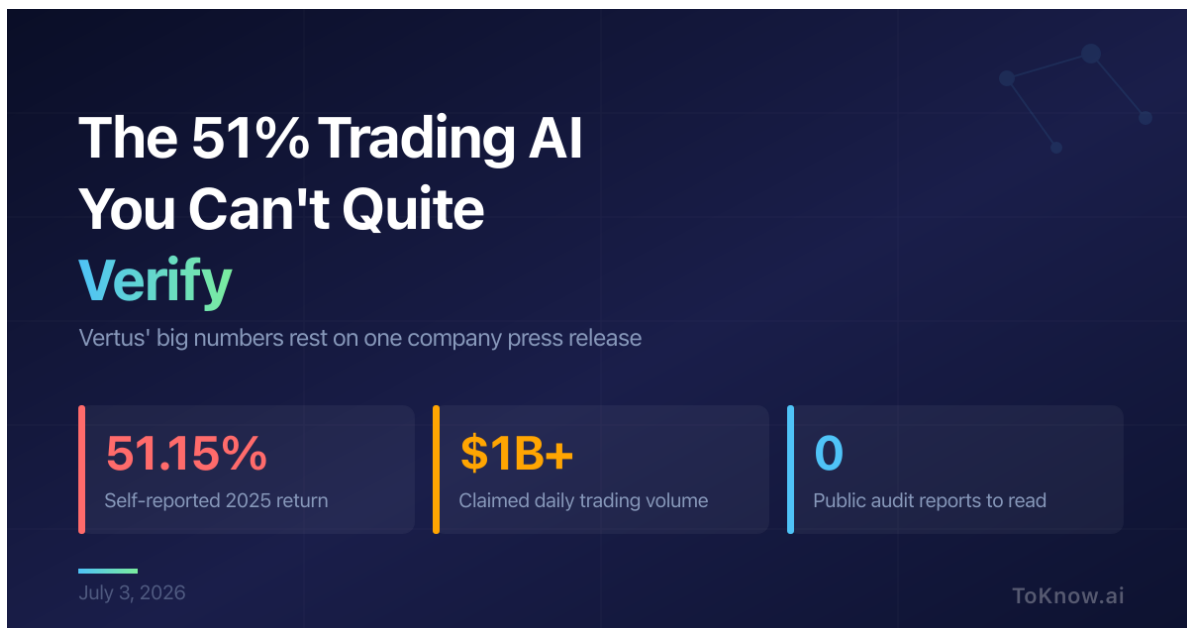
The 51% Trading AI You Can't Quite Verify

Vertus' big numbers rest on one company press release

51.15%
Self-reported 2025 return

$1B+
Claimed daily trading volume

0
Public audit reports to read

July 3, 2026

ToKnow.ai